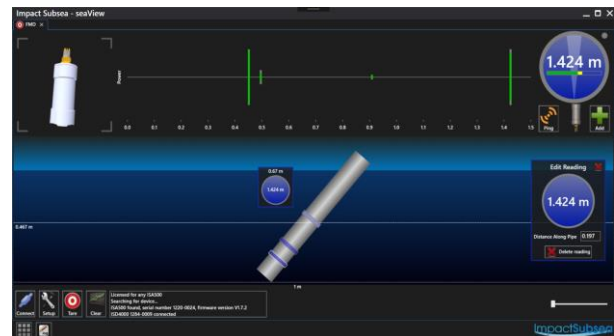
Impact Subsea - seaView

FMD ×

Power

0.0 0.1 0.2 0.3 0.4 0.5 0.6 0.7 0.8 0.9 1.0 1.1 1.2 1.3 1.4 1.5

1.424 m

Ping

Add

0.67 m

1.424 m

0.467 m

Edit Reading

1.424 m

Distance Along Pipe 0.197

Delete reading

1 m

Connect Setup Tare Clear

Licensed for any ISA500
Searching for device...
ISA500 found, serial number 1220-0024, firmware version V1.7.2
ISD4000 1204-0005 connected

ImpactSubsea